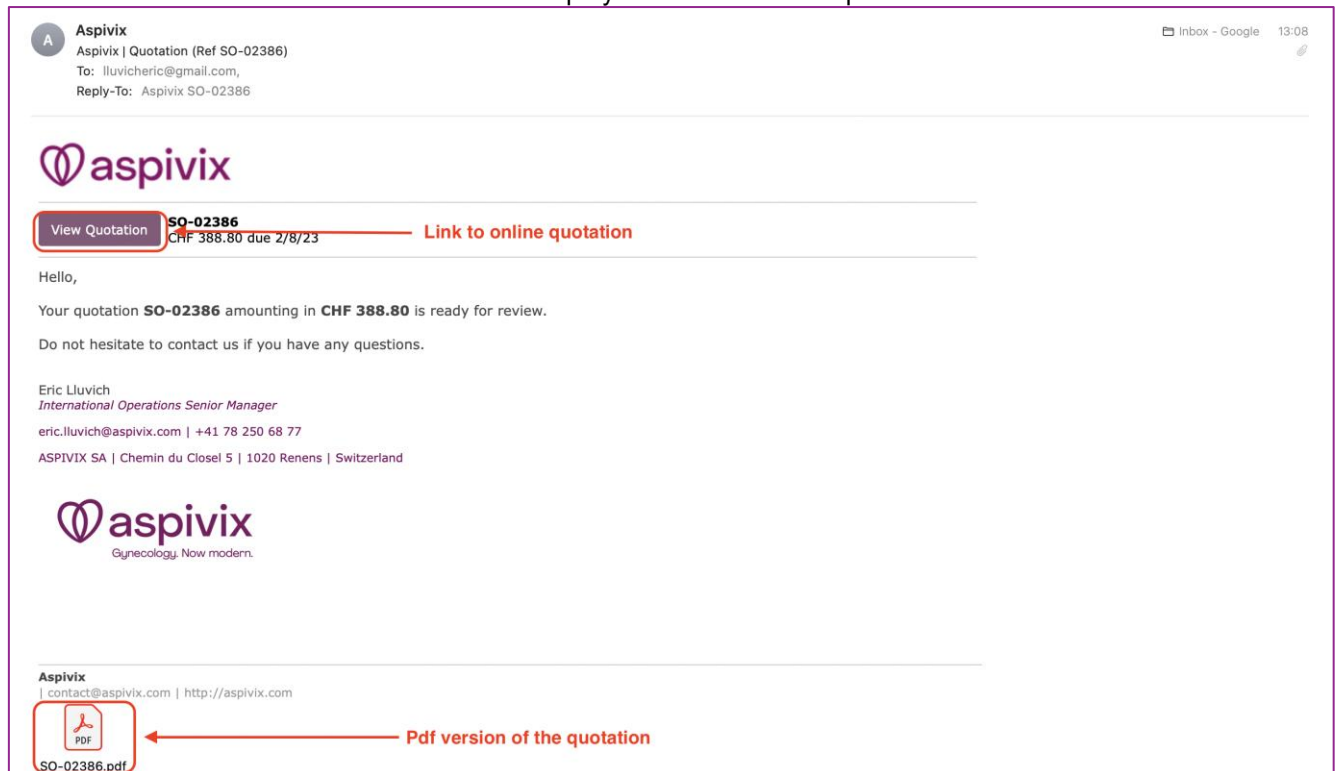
A

Aspivix
Aspivix | Quotation (Ref SO-02386)
To: lluvicheric@gmail.com,
Reply-To: Aspivix SO-02386

Inbox - Google 13:08

aspivix

View Quotation

SO-02386
CHF 388.80 due 2/8/23

Link to online quotation

Hello,

Your quotation **SO-02386** amounting in **CHF 388.80** is ready for review.

Do not hesitate to contact us if you have any questions.

Eric Lluvich
*International Operations Senior Manager*

eric.lluvich@aspivix.com | +41 78 250 68 77

ASPIVIX SA | Chemin du Closel 5 | 1020 Renens | Switzerland

aspivix
Gynecology. Now modern.

Aspivix
| contact@aspivix.com | http://aspivix.com

PDF
SO-02386.pdf

Pdf version of the quotation